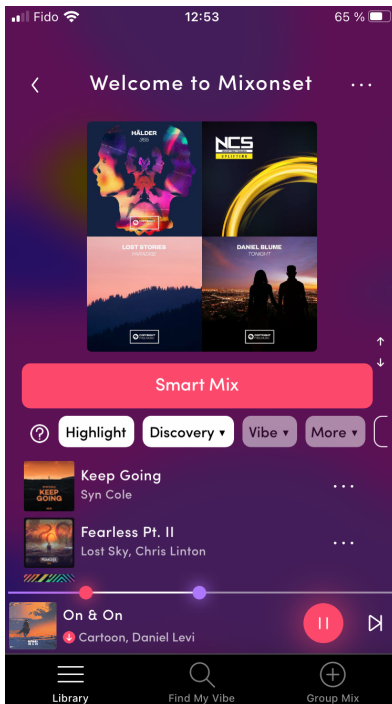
Fido 12:53 65 %

Welcome to Mixonset

HÄLDER
NCS
LOST STORIES
DANIEL BLUME
TONIGHT

Smart Mix

Highlight Discovery ▾ Vibe ▾ More ▾

Keep Going
Syn Cole

KEEP GOING

Fearless Pt. II
Lost Sky, Chris Linton

On & On
Cartoon, Daniel Levi

Library Find My Vibe Group Mix